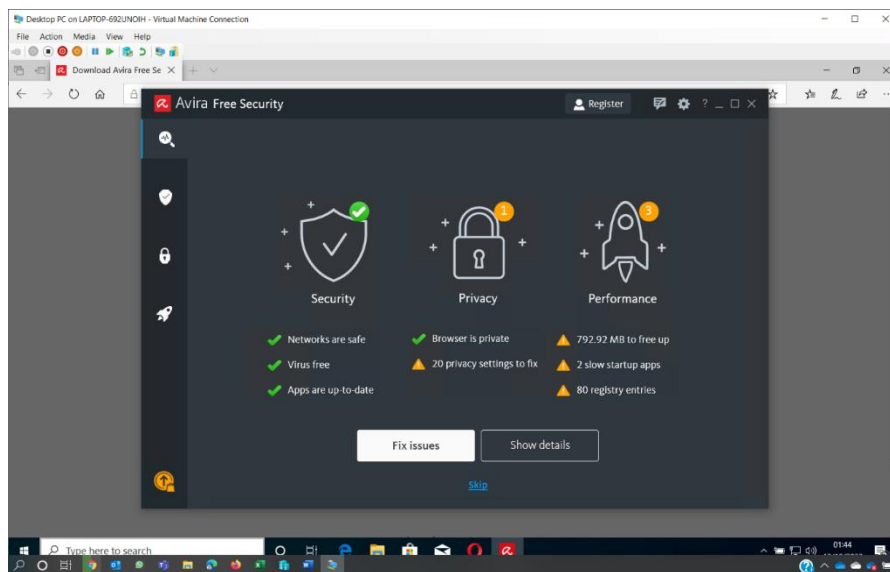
Desktop PC on LAPTOP-692UNOIH - Virtual Machine Connection

File Action Media View Help

Download Avira Free Se ×

Avira Free Security

Register

? _ □ ×

1

3

Security

Privacy

Performance

Networks are safe

Virus free

Apps are up-to-date

Browser is private

20 privacy settings to fix

792.92 MB to free up

2 slow startup apps

80 registry entries

Fix issues

Show details

Skip

Type here to search

01:44